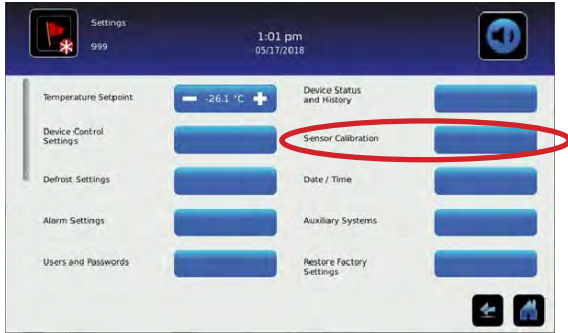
Settings
999

1:01 pm
05/17/2018

Temperature Setpoint
-26.1 °C

Device Control Settings

Defrost Settings

Alarm Settings

Users and Passwords

Device Status and History

Sensor Calibration

Date / Time

Auxiliary Systems

Restore Factory Settings